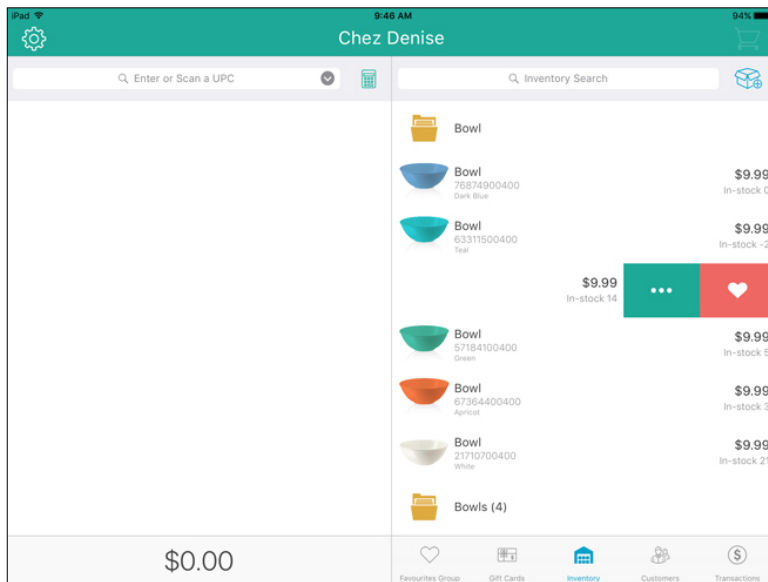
iPad
9:46 AM
94%

Chez Denise

Enter or Scan a UPC

Inventory Search

Bowl

Bowl
76874900400
Dark Blue
$9.99
In-stock 0

Bowl
63311500400
Teal
$9.99
In-stock -2

$9.99
In-stock 14
•••

Bowl
57184100400
Green
$9.99
In-stock 5

Bowl
67364400400
Apricot
$9.99
In-stock 3

Bowl
21710700400
White
$9.99
In-stock 21

Bowls (4)

$0.00

Favourites Group
Gift Cards
Inventory
Customers
Transactions